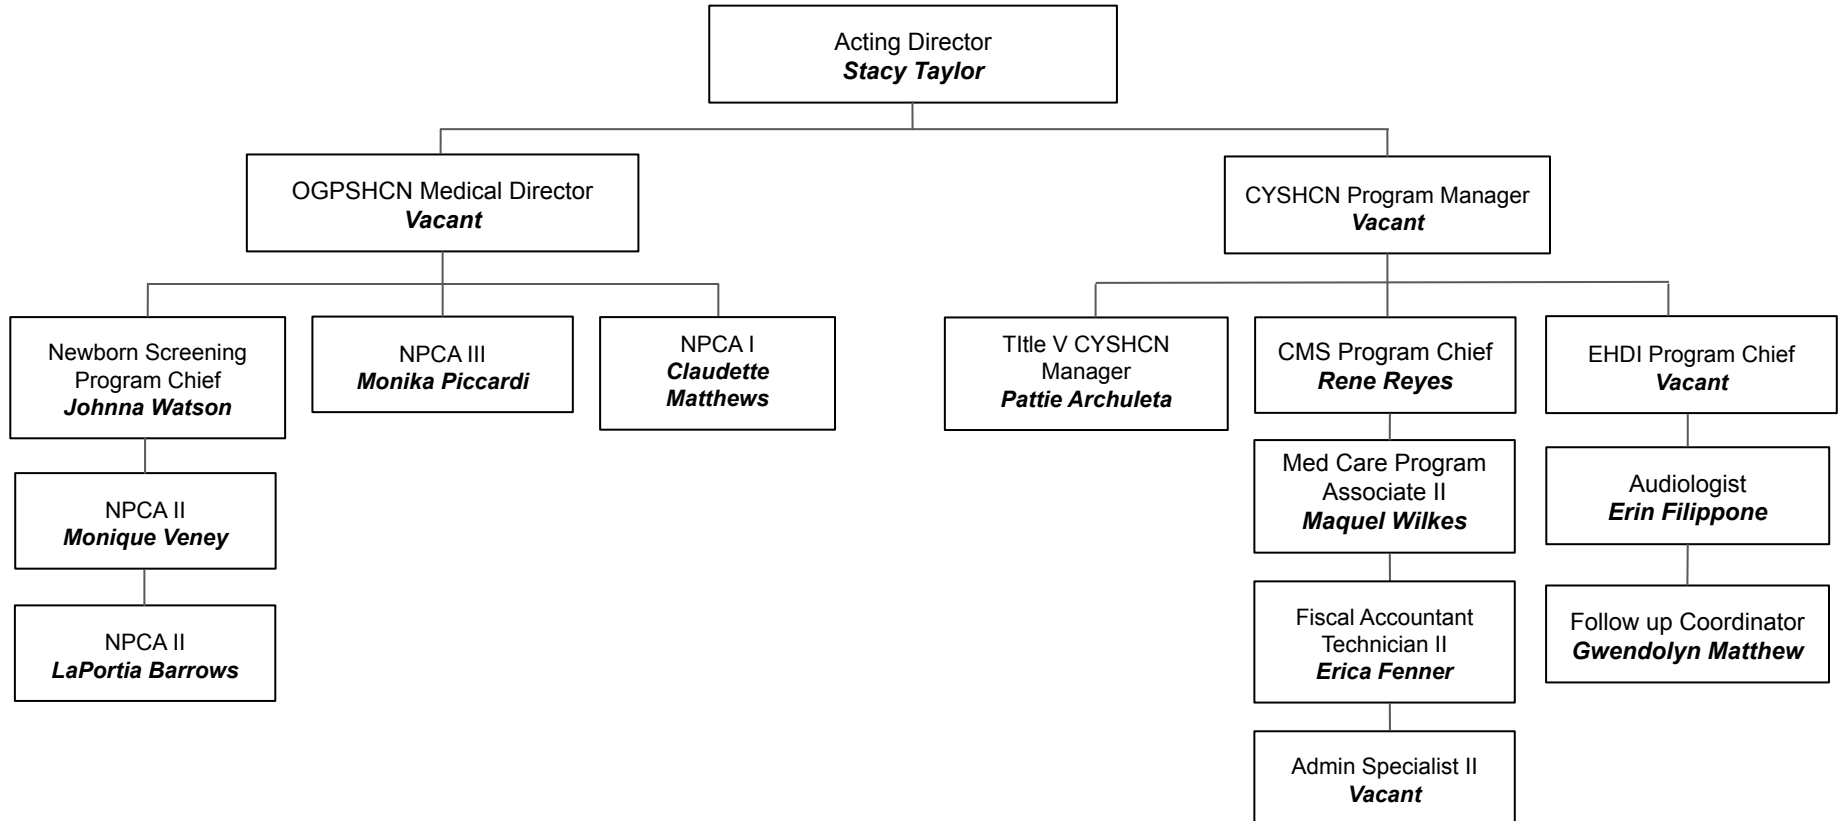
Acting Director
***Stacy Taylor***

OGPSHCN Medical Director
***Vacant***

CYSHCN Program Manager
***Vacant***

Newborn Screening Program Chief
***Johnna Watson***

NPCA II
***Monique Veney***

NPCA II
***LaPortia Barrows***

NPCA III
***Monika Piccardi***

NPCA I
***Claudette Matthews***

TItle V CYSHCN Manager
***Pattie Archuleta***

CMS Program Chief
***Rene Reyes***

Med Care Program Associate II
***Maquel Wilkes***

Fiscal Accountant Technician II
***Erica Fenner***

Admin Specialist II
***Vacant***

EHDI Program Chief
***Vacant***

Audiologist
***Erin Filippone***

Follow up Coordinator
***Gwendolyn Matthew***